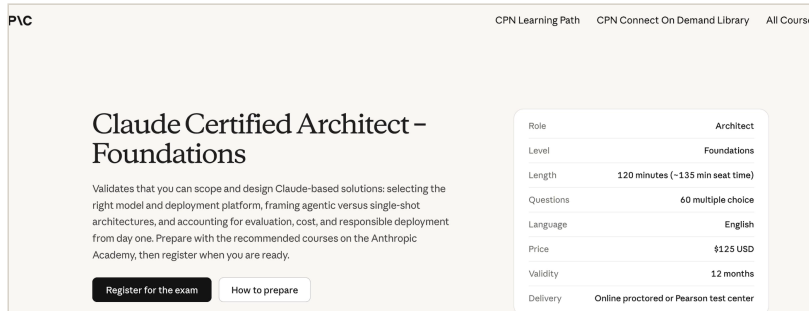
P\C

CPN Learning Path CPN Connect On Demand Library All Course

Claude Certified Architect – Foundations

Validates that you can scope and design Claude-based solutions: selecting the right model and deployment platform, framing agentic versus single-shot architectures, and accounting for evaluation, cost, and responsible deployment from day one. Prepare with the recommended courses on the Anthropic Academy, then register when you are ready.

Register for the exam How to prepare

| | |
|---|---|
| Role | Architect |
| Level | Foundations |
| Length | 120 minutes (~135 min seat time) |
| Questions | 60 multiple choice |
| Language | English |
| Price | $125 USD |
| Validity | 12 months |
| Delivery | Online proctored or Pearson test center |